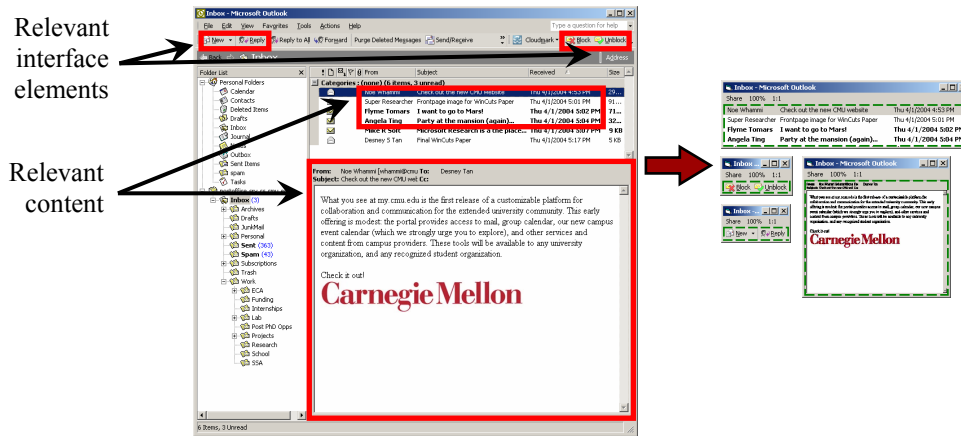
Relevant interface elements

Relevant content

Inbox - Microsoft Outlook

File Edit View Favorites Tools Actions Help

Type a question for help

New Reply Reply to All Forward Purge Deleted Messages Send/Receive Cloudmark Block Unblock

Back Inbox Address

Folder List

Personal Folders
Calendar
Contacts
Deleted Items
Drafts
Inbox
Journal
Notes
Outbox
Sent Items
spam
Tasks
Inbox (3)
Archives
Drafts
JunkMail
Personal
Sent (363)
Spam (43)
Subscriptions
Trash
Work
ECA
Funding
Internships
Lab
Post PhD Opps
Projects
Research
School
SSA

From Subject Received Size

Categories: (none) (6 items, 3 unread)

| From | Subject | Received | Size |
|---|---|---|---|
| Noe Whammi | Check out the new CMU website | Thu 4/1/2004 4:53 PM | 29... |
| Super Researcher | Frontpage image for WinCuts Paper | Thu 4/1/2004 5:01 PM | 85... |
| Flyme Tomars | I want to go to Mars! | Thu 4/1/2004 5:02 PM | 71... |
| Angela Ting | Party at the mansion (again)... | Thu 4/1/2004 5:04 PM | 8 KB |
| Mike R Soft | Microsoft Research is a the place... | Thu 4/1/2004 5:05 PM | 9 KB |
| Desney S Tan | Final WinCuts Paper | Thu 4/1/2004 5:17 PM | 5 KB |

From: Noe Whammi [whammi@cmu To: Desney Tan
Subject: Check out the new CMU wel Cc:

What you see at my.cmu.edu is the first release of a customizable platform for collaboration and communication for the extended university community. This early offering is modest: the portal provides access to mail, group calendar, our new campus event calendar (which we strongly urge you to explore), and other services and content from campus providers. These tools will be available to any university organization, and any recognized student organization.

Check it out!

Carnegie Mellon

6 Items, 3 Unread

Inbox - Microsoft Outlook
Share 100% 1:1
Noe Whammi Check out the new CMU website Thu 4/1/2004 4:53 PM
Super Researcher Frontpage image for WinCuts Paper Thu 4/1/2004 5:01 PM
Flyme Tomars I want to go to Mars! Thu 4/1/2004 5:02 PM
Angela Ting Party at the mansion (again)... Thu 4/1/2004 5:04 PM

Inbox - Microsoft Outlook
Share 100% 1:1
Block Unblock

Inbox - Microsoft Outlook
Share 100% 1:1
New Reply

Inbox - Microsoft Outlook
Share 100% 1:1
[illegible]
Check it out!
Carnegie Mellon